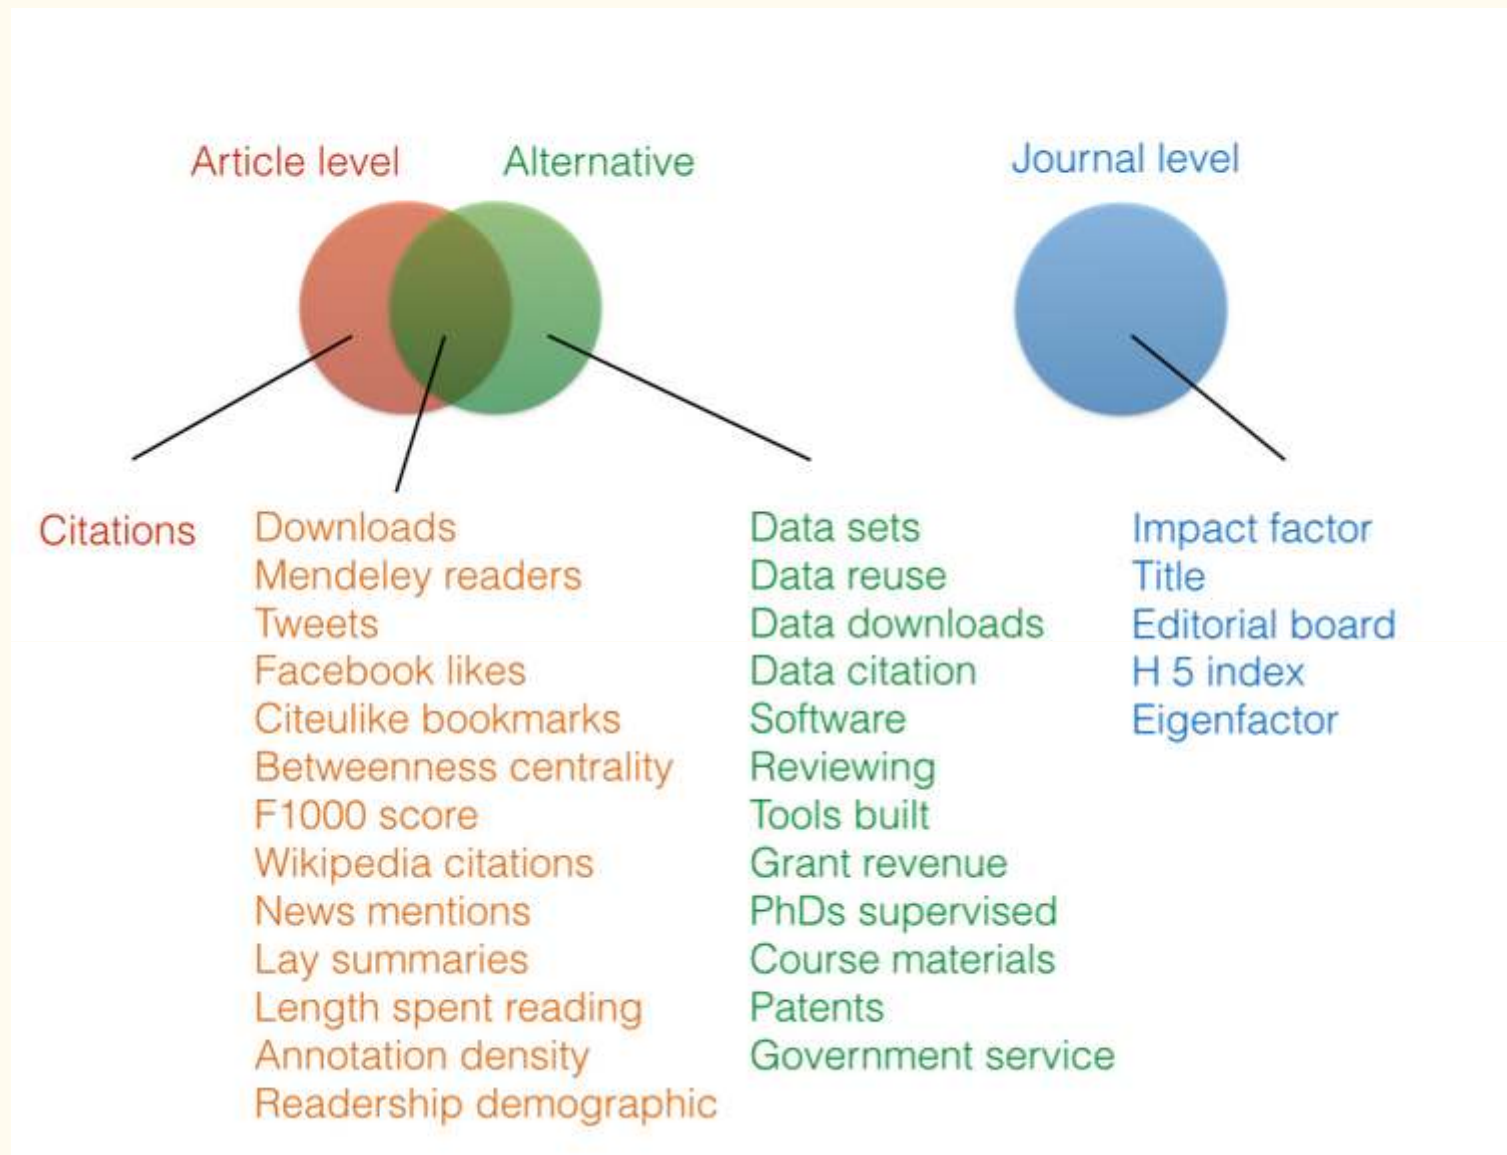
Article level

Alternative

Journal level

Citations

Downloads
Mendeley readers
Tweets
Facebook likes
Citeulike bookmarks
Betweenness centrality
F1000 score
Wikipedia citations
News mentions
Lay summaries
Length spent reading
Annotation density
Readership demographic

Data sets
Data reuse
Data downloads
Data citation
Software
Reviewing
Tools built
Grant revenue
PhDs supervised
Course materials
Patents
Government service

Impact factor
Title
Editorial board
H 5 index
Eigenfactor